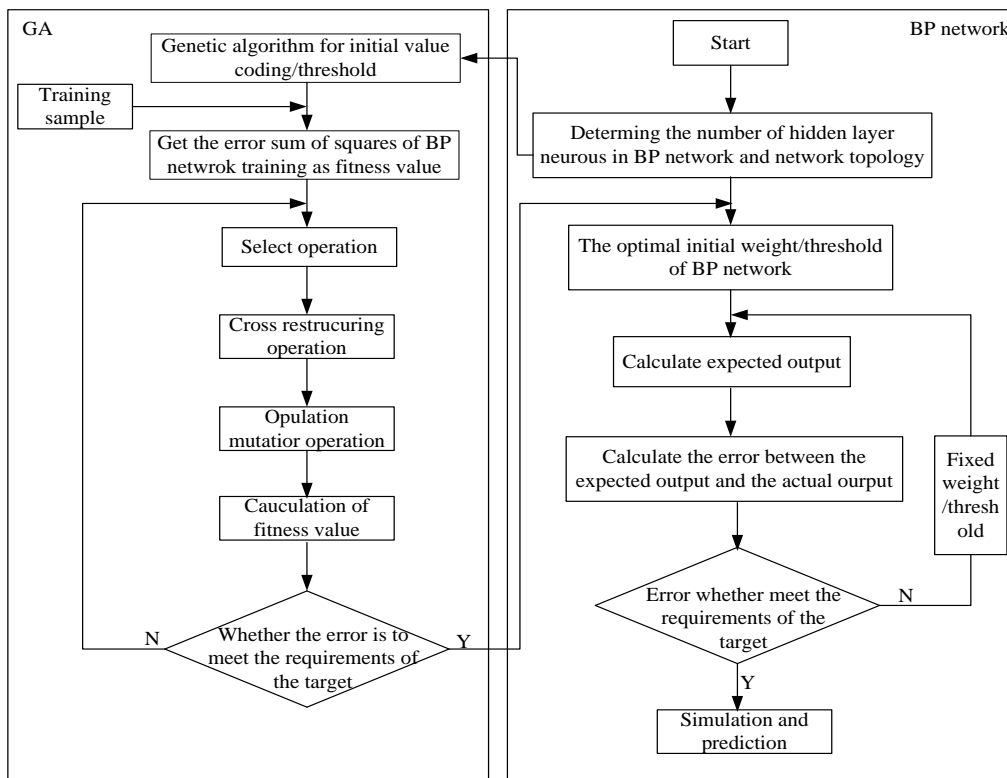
GA

Genetic algorithm for initial value coding/threshold

Training sample

Get the error sum of squares of BP netwrok training as fitness value

Select operation

Cross restrucuring operation

Opulation mutatior operation

Cauculation of fitness value

N

Whether the error is to meet the requirements of the target

Y

BP network

Start

Determing the number of hidden layer neurous in BP network and network topology

The optimal initial weight/threshold of BP network

Calculate expected output

Calculate the error between the expected output and the actual ourput

Fixed weight /thresh old

Error whether meet the requirements of the target

N

Y

Simulation and prediction